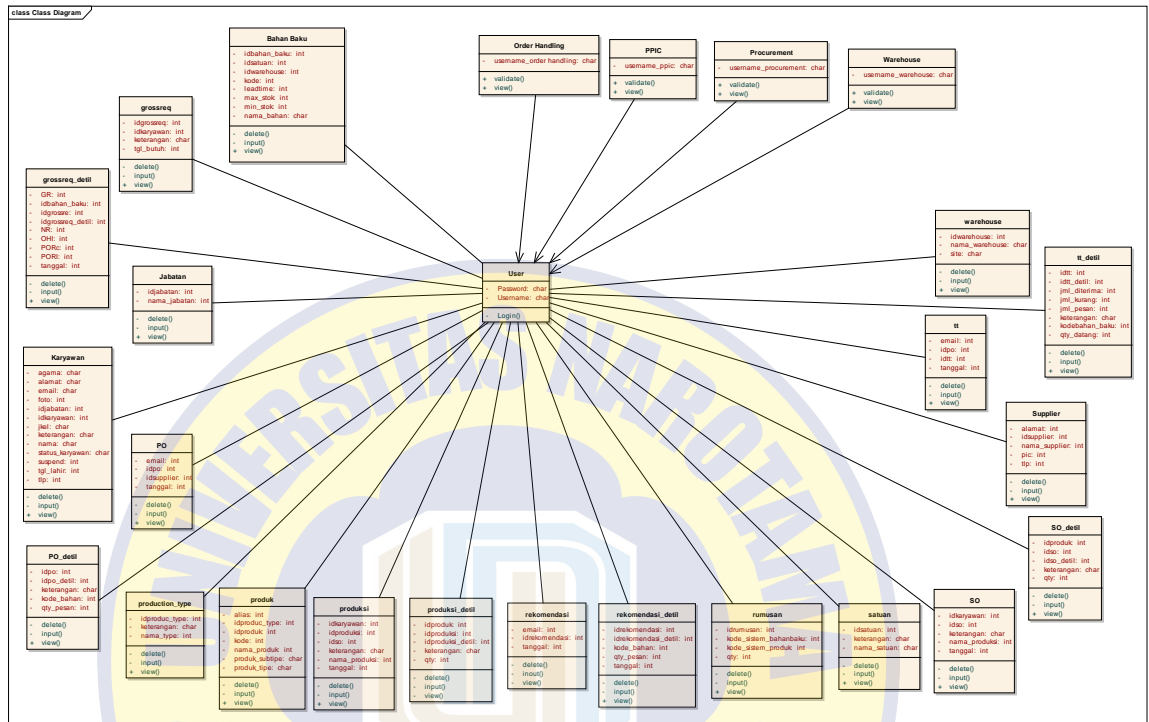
class Class Diagram

Bahan Baku
- idbahan_baku: int
- idsatuan: int
- idwarehouse: int
- kode: int
- leadtime: int
- max_stok: int
- min_stok: int
- nama_bahan: char
- delete()
- input()
+ view()

Order Handling
- username_order handling: char
+ validate()
+ view()

PPIC
- username_ppic: char
+ validate()
+ view()

Procurement
- username_procurement: char
+ validate()
+ view()

Warehouse
- username_warehouse: char
+ validate()
+ view()

grossreq
- idgrossreq: int
- idkaryawan: int
- keterangan: char
- tgl_butuh: int
- delete()
- input()
+ view()

grossreq_detil
- GR: int
- idbahan_baku: int
- idgrossre: int
- idgrossreq_detil: int
- NR: int
- OHI: int
- PORc: int
- PORl: int
- tanggal: int
- delete()
- input()
+ view()

warehouse
- idwarehouse: int
- nama_warehouse: char
- site: char
- delete()
- input()
+ view()

tt_detil
- idtt: int
- idtt_detil: int
- jml_diterima: int
- jml_kurang: int
- jml_pesan: int
- keterangan: char
- kodebahan_baku: int
- qty_datang: int
- delete()
- input()
+ view()

Jabatan
- idjabatan: int
- nama_jabatan: int
- delete()
- input()
+ view()

User
- Password: char
- Username: char
- Login()

tt
- email: int
- idpo: int
- idtt: int
- tanggal: int
- delete()
- input()
+ view()

Karyawan
- agama: char
- alamat: char
- email: char
- foto: int
- idjabatan: int
- idkaryawan: int
- jkel: char
- keterangan: char
- nama: char
- status_karyawan: char
- suspend: int
- tgl_lahir: int
- tlp: int
- delete()
- input()
+ view()

PO
- email: int
- idpo: int
- idsupplier: int
- tanggal: int
- delete()
- input()
+ view()

Supplier
- alamat: int
- idsupplier: int
- nama_supplier: int
- pic: int
- tlp: int
- delete()
- input()
+ view()

SO_detil
- idproduk: int
- idso: int
- idso_detil: int
- keterangan: char
- qty: int
- delete()
- input()
+ view()

PO_detil
- idpo: int
- idpo_detil: int
- keterangan: char
- kode_bahan: int
- qty_pesan: int
- delete()
- input()
+ view()

production_type
- idproduc_type: int
- keterangan: char
- nama_type: int
- delete()
- input()
+ view()

produk
- alias: int
- idproduc_type: int
- idproduk: int
- kode: int
- nama_produk: int
- produk_subtipe: char
- produk_tipe: char
- delete()
- input()
+ view()

produksi
- idkaryawan: int
- idproduksi: int
- idso: int
- keterangan: char
- nama_produksi: int
- tanggal: int
- delete()
- input()
+ view()

produksi_detil
- idproduk: int
- idproduksi: int
- idproduksi_detil: int
- keterangan: char
- qty: int
- delete()
- input()
+ view()

rekomendasi
- email: int
- idrekomendasi: int
- tanggal: int
- delete()
- input()
+ view()

rekomendasi_detil
- idrekomendasi: int
- idrekomendasi_detil: int
- kode_bahan: int
- qty_pesan: int
- tanggal: int
- delete()
- input()
+ view()

rumusan
- idrumusan: int
- kode_sistem_bahanbaku: int
- kode_sistem_produk: int
- qty: int
- delete()
- input()
+ view()

satuan
- idsatuan: int
- keterangan: char
- nama_satuan: char
- delete()
- input()
+ view()

SO
- idkaryawan: int
- idso: int
- keterangan: char
- nama_produksi: int
- tanggal: int
- delete()
- input()
+ view()

UNIVERSITAS NAROTAMA